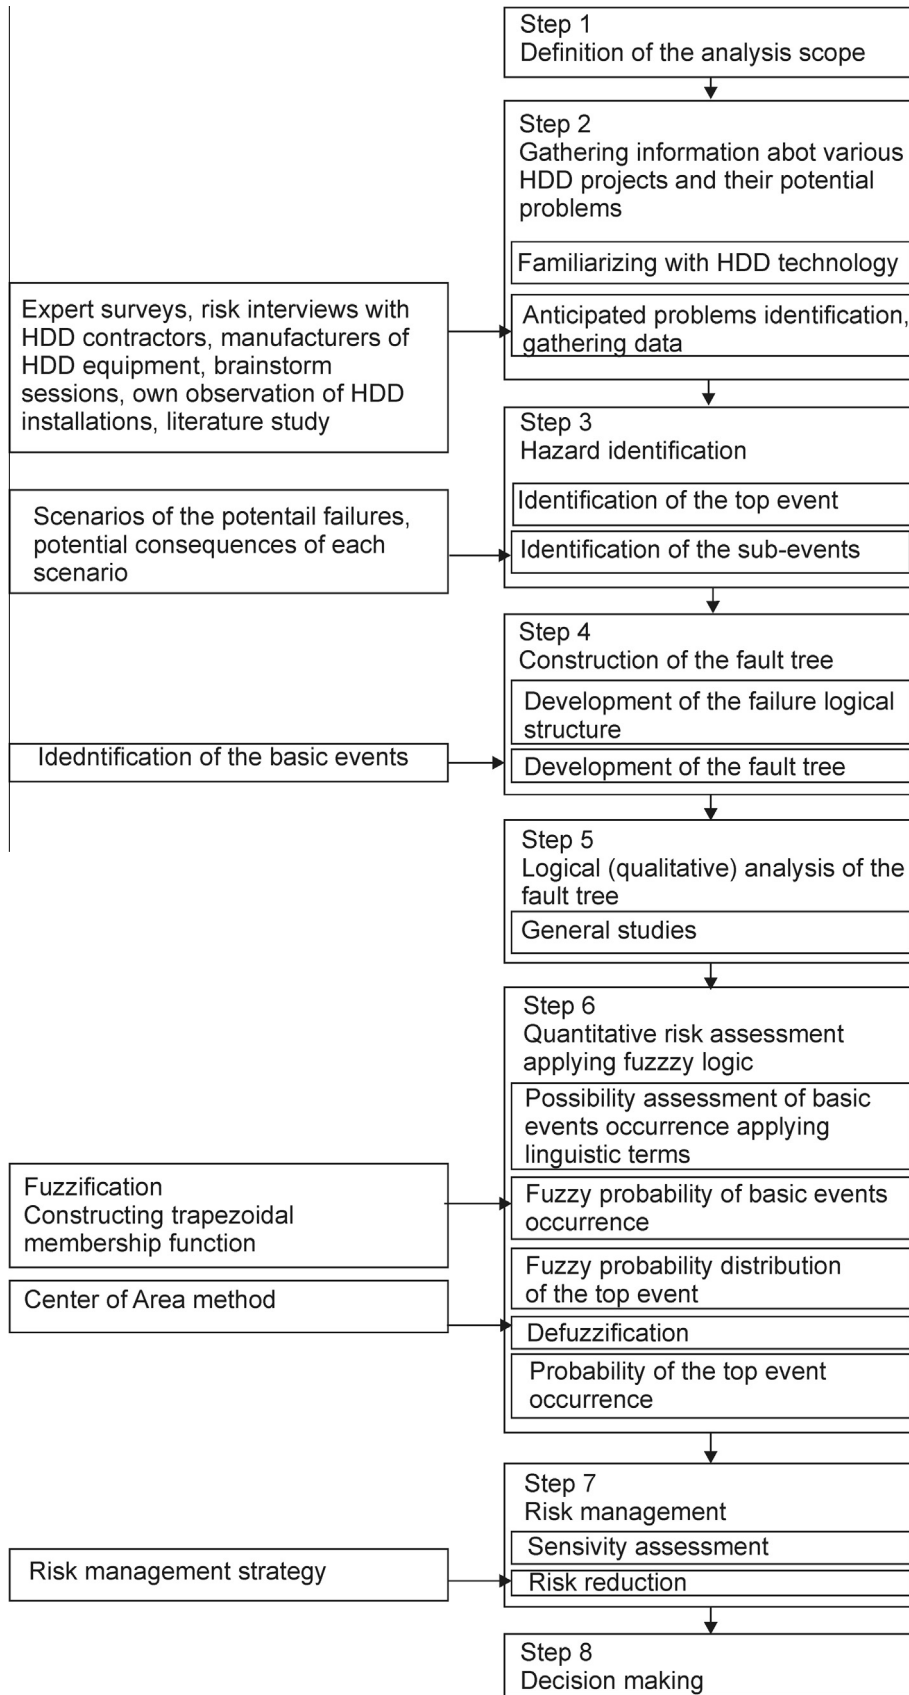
Step 1
Definition of the analysis scope

Step 2
Gathering information abot various HDD projects and their potential problems

Familiarizing with HDD technology

Expert surveys, risk interviews with HDD contractors, manufacturers of HDD equipment, brainstorm sessions, own observation of HDD installations, literature study

Anticipated problems identification, gathering data

Step 3
Hazard identification

Identification of the top event

Scenarios of the potentail failures, potential consequences of each scenario

Identification of the sub-events

Step 4
Construction of the fault tree

Development of the failure logical structure

Idedntification of the basic events

Development of the fault tree

Step 5
Logical (qualitative) analysis of the fault tree

General studies

Step 6
Quantitative risk assessment applying fuzzzy logic

Possibility assessment of basic events occurrence applying linguistic terms

Fuzzification
Constructing trapezoidal membership function

Fuzzy probability of basic events occurrence

Fuzzy probability distribution of the top event

Center of Area method

Defuzzification

Probability of the top event occurrence

Step 7
Risk management

Sensivity assessment

Risk management strategy

Risk reduction

Step 8
Decision making